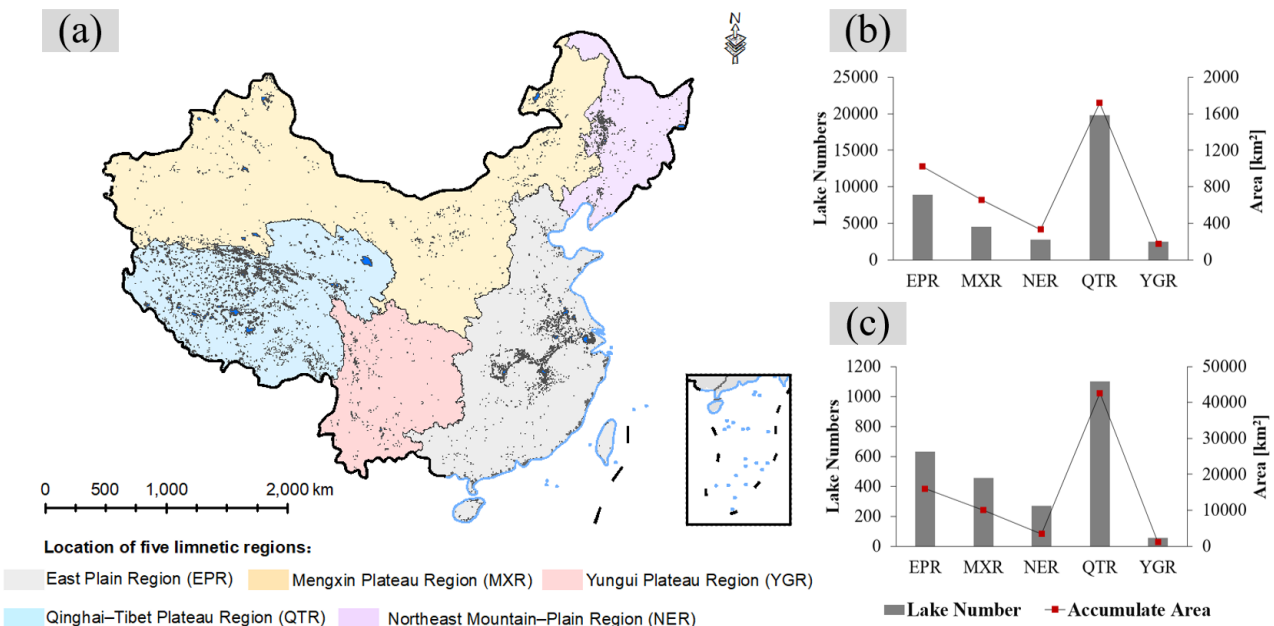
(a)

N

0 500 1,000 2,000 km

Location of five limnetic regions:

East Plain Region (EPR)
Mengxin Plateau Region (MXR)
Yungui Plateau Region (YGR)
Qinghai–Tibet Plateau Region (QTR)
Northeast Mountain–Plain Region (NER)

(b)

Lake Numbers

25000
20000
15000
10000
5000
0

Area [km²]

2000
1600
1200
800
400
0

EPR MXR NER QTR YGR

(c)

Lake Numbers

1200
1000
800
600
400
200
0

Area [km²]

50000
40000
30000
20000
10000
0

EPR MXR NER QTR YGR

Lake Number
Accumulate Area